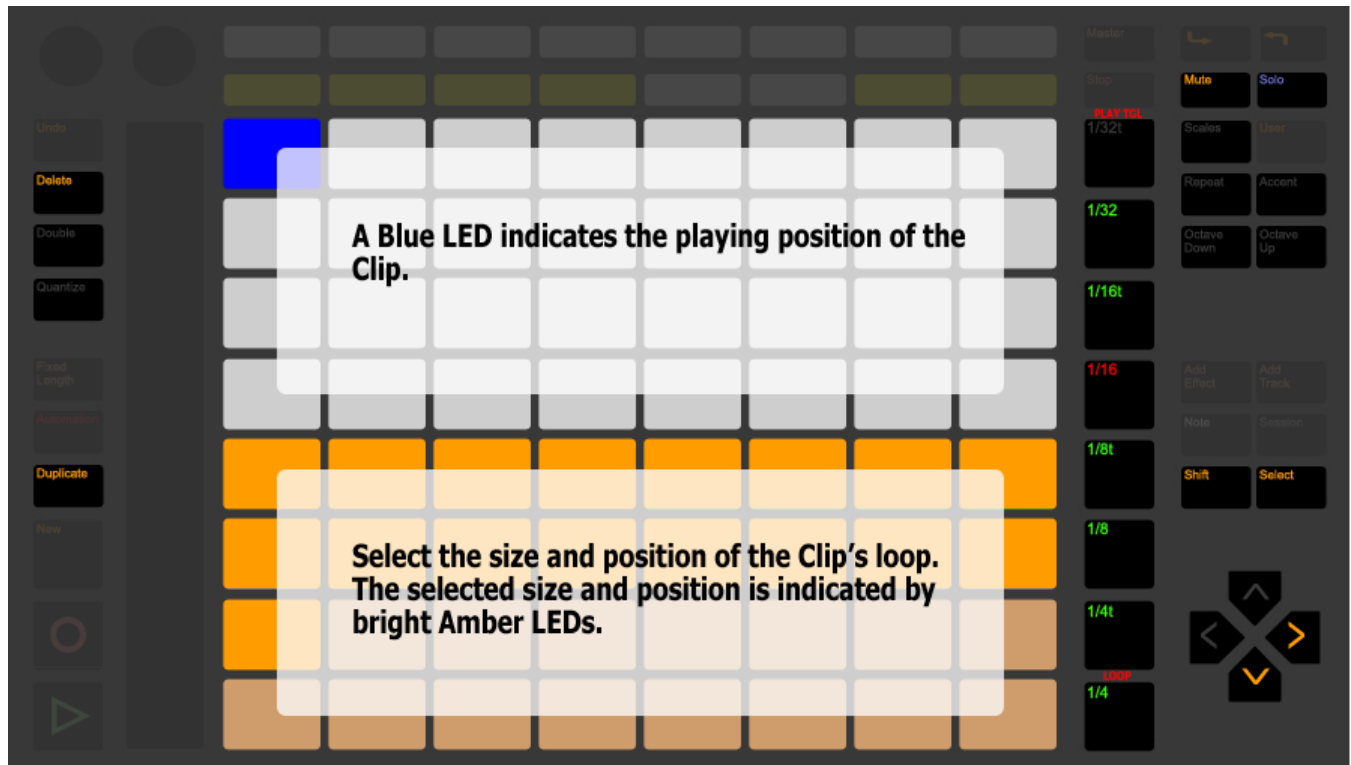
Master

Stop

PLAY TGL

1/32t

1/32

1/16t

1/16

1/8t

1/8

1/4t

LOOP

1/4

Mute

Solo

Scales

User

Repeat

Accent

Octave Down

Octave Up

Add Effect

Add Track

Note

Session

Shift

Select

Undo

Delete

Double

Quantize

Fixed Length

Automation

Duplicate

New

A Blue LED indicates the playing position of the Clip.

Select the size and position of the Clip's loop. The selected size and position is indicated by bright Amber LEDs.